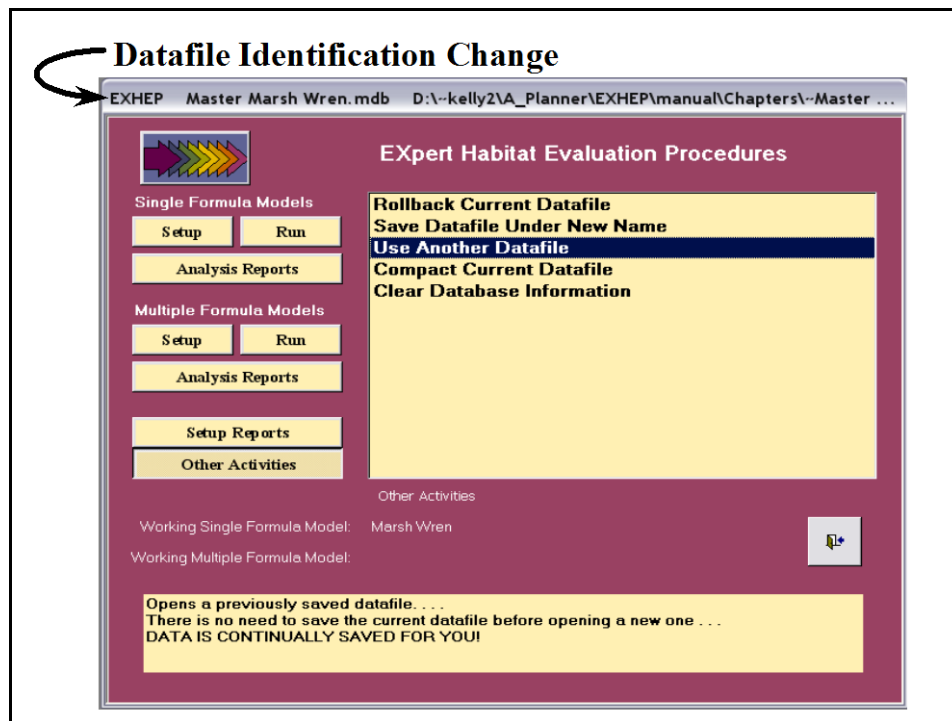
Datafile Identification Change

EXHEP Master Marsh Wren.mdb D:\~kelly2\A_Planner\EXHEP\manual\Chapters\~Master ...

EXpert Habitat Evaluation Procedures

Single Formula Models

Setup

Run

Analysis Reports

Multiple Formula Models

Setup

Run

Analysis Reports

Setup Reports

Other Activities

Rollback Current Datafile
Save Datafile Under New Name
Use Another Datafile
Compact Current Datafile
Clear Database Information

Other Activities

Working Single Formula Model: Marsh Wren

Working Multiple Formula Model:

Opens a previously saved datafile. . . .
There is no need to save the current datafile before opening a new one . . .
DATA IS CONTINUALLY SAVED FOR YOU!